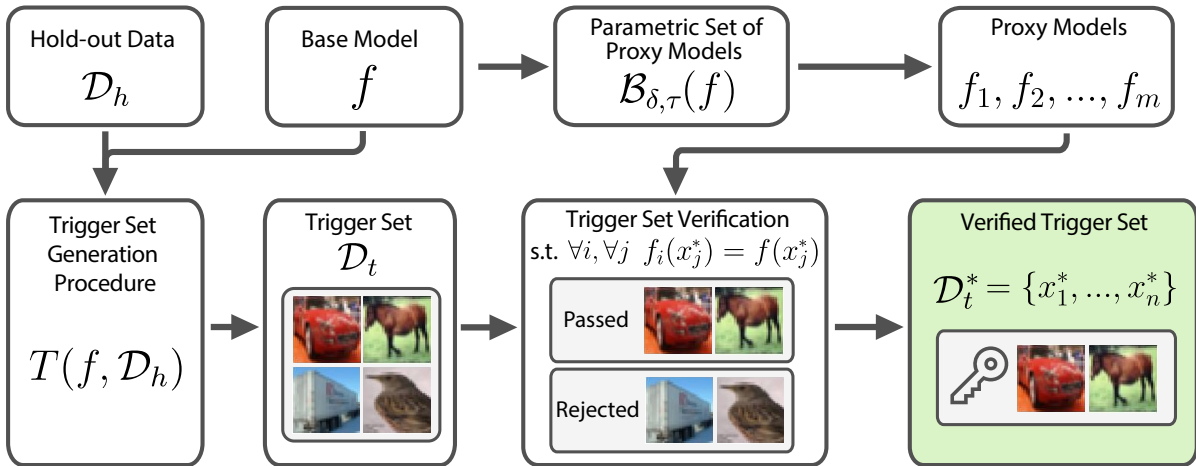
Hold-out Data
$\mathcal{D}_h$

Base Model
$f$

Parametric Set of Proxy Models
$\mathcal{B}_{\delta,\tau}(f)$

Proxy Models
$f_1, f_2, ..., f_m$

Trigger Set Generation Procedure
$T(f, \mathcal{D}_h)$

Trigger Set
$\mathcal{D}_t$

Trigger Set Verification
s.t. $\forall i, \forall j \;\; f_i(x_j^*) = f(x_j^*)$

Passed

Rejected

Verified Trigger Set
$\mathcal{D}_t^* = \{x_1^*, ..., x_n^*\}$